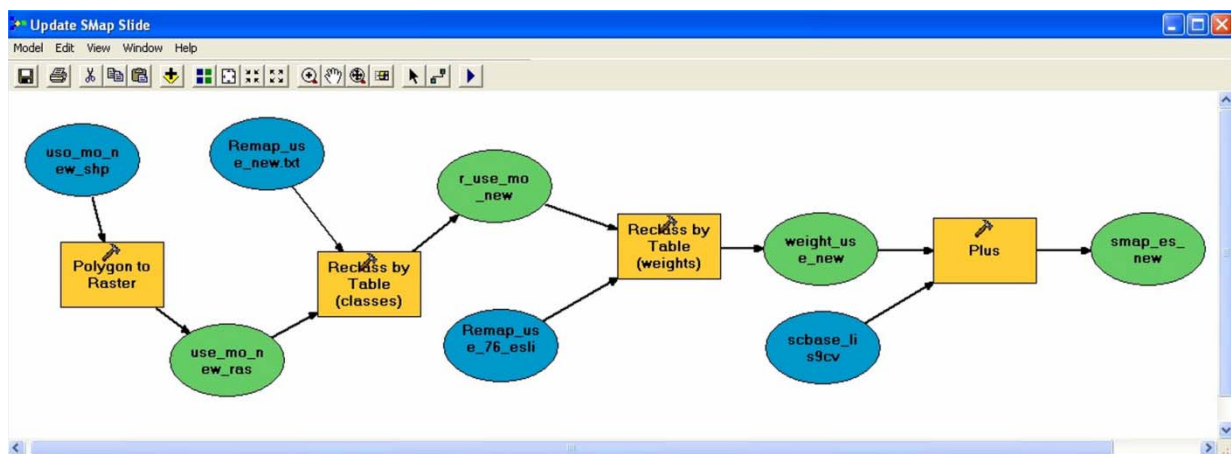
Update SMap Slide

Model Edit View Window Help

uso_mo_new_shp

Polygon to Raster

use_mo_new_ras

Remap_use_new.txt

Reclass by Table (classes)

r_use_mo_new

Remap_use_76_esli

Reclass by Table (weights)

weight_use_new

scbase_lis9cv

Plus

smap_es_new